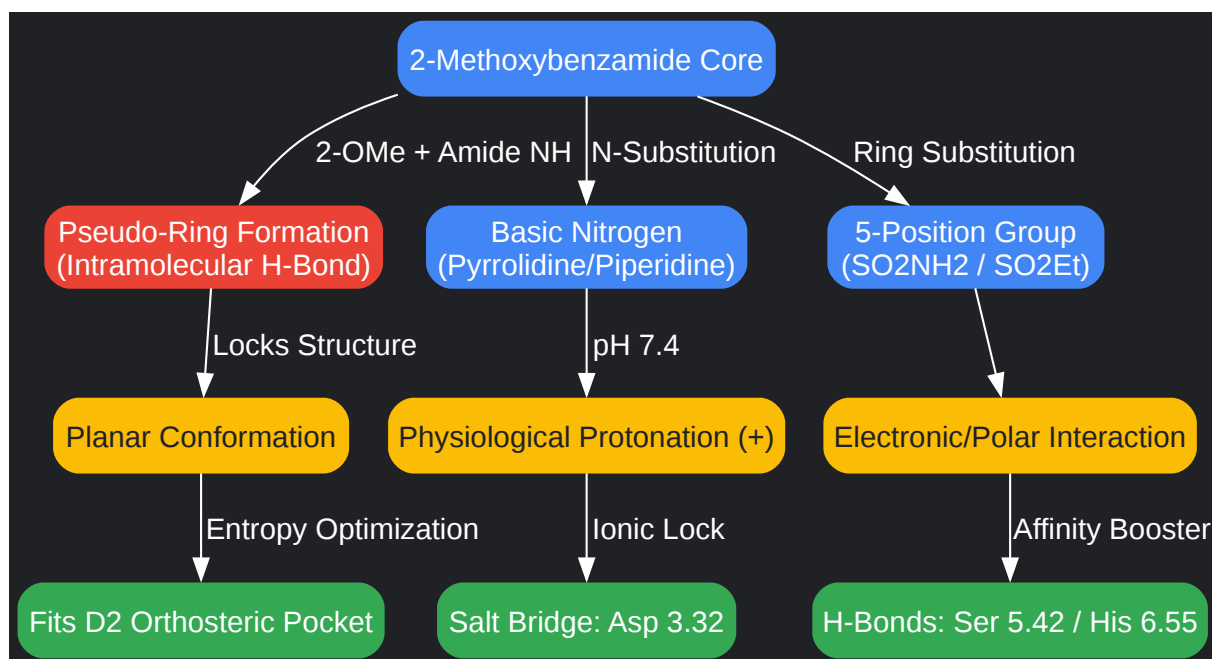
2-Methoxybenzamide Core

2-OMe + Amide NH

N-Substitution

Ring Substitution

Pseudo-Ring Formation (Intramolecular H-Bond)

Basic Nitrogen (Pyrrolidine/Piperidine)

5-Position Group (SO2NH2 / SO2Et)

Locks Structure

pH 7.4

Planar Conformation

Physiological Protonation (+)

Electronic/Polar Interaction

Entropy Optimization

Ionic Lock

Affinity Booster

Fits D2 Orthosteric Pocket

Salt Bridge: Asp 3.32

H-Bonds: Ser 5.42 / His 6.55